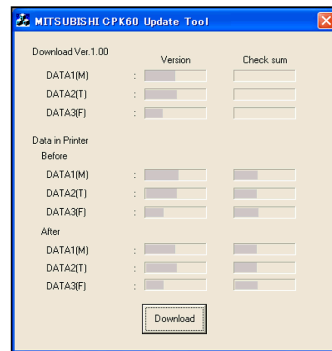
MITSUBISHI CPK60 Update Tool

Download Ver.1.00

Version

Check sum

DATA1(M) :

DATA2(T) :

DATA3(F) :

Data in Printer

Before

DATA1(M) :

DATA2(T) :

DATA3(F) :

After

DATA1(M) :

DATA2(T) :

DATA3(F) :

Download